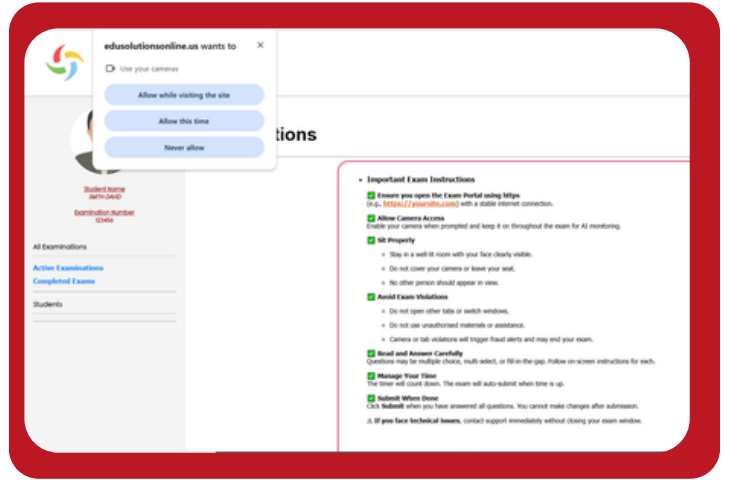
edusolutionsonline.us wants to ×

Use your cameras

Allow while visiting the site

Allow this time

Never allow

Student Name
(SMITH DAVID)

Examination Number
123456

All Examinations

Active Examinations
Completed Exams

Students

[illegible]tions

• Important Exam Instructions

Ensure you open the Exam Portal using https
(e.g., https://yoursite.com) with a stable internet connection.

Allow Camera Access
Enable your camera when prompted and keep it on throughout the exam for AI monitoring.

Sit Properly
• Stay in a well-lit room with your face clearly visible.
• Do not cover your camera or leave your seat.
• No other person should appear in view.

Avoid Exam Violations
• Do not open other tabs or switch windows.
• Do not use unauthorised materials or assistance.
• Camera or tab violations will trigger fraud alerts and may end your exam.

Read and Answer Carefully
Questions may be multiple choice, multi-select, or fill-in-the-gap. Follow on-screen instructions for each.

Manage Your Time
The timer will count down. The exam will auto-submit when time is up.

Submit When Done
Click Submit when you have answered all questions. You cannot make changes after submission.

⚠ If you face technical issues, contact support immediately without closing your exam window.